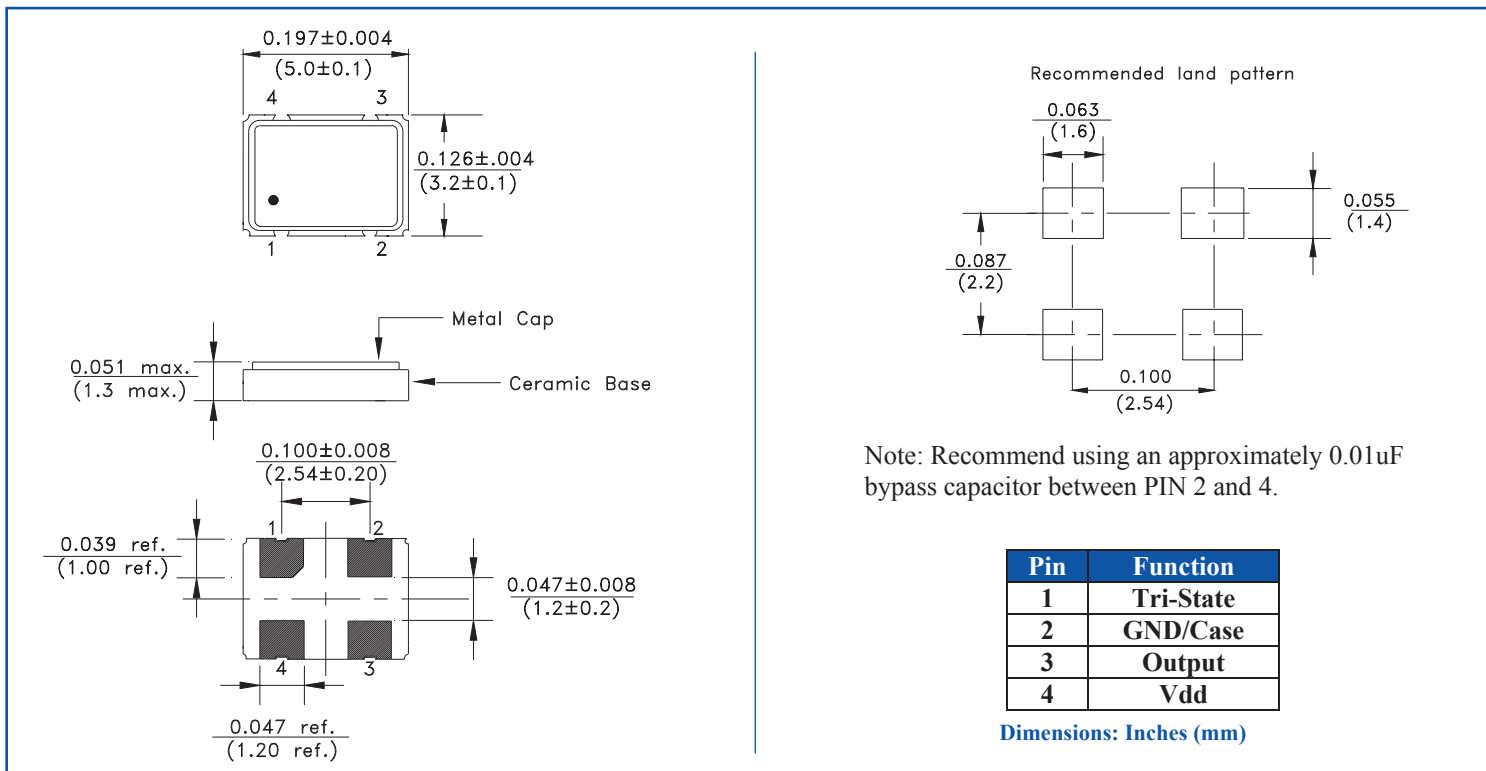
0.197±0.004
(5.0±0.1)
4
3
0.126±.004
(3.2±0.1)
1
2

Metal Cap
0.051 max.
(1.3 max.)
Ceramic Base

0.100±0.008
(2.54±0.20)
1
2
0.039 ref.
(1.00 ref.)
0.047±0.008
(1.2±0.2)
4
3
0.047 ref.
(1.20 ref.)

Recommended land pattern
0.063
(1.6)
0.055
(1.4)
0.087
(2.2)
0.100
(2.54)

Note: Recommend using an approximately 0.01uF bypass capacitor between PIN 2 and 4.

| Pin | Function |
|---|---|
| 1 | Tri-State |
| 2 | GND/Case |
| 3 | Output |
| 4 | Vdd |

Dimensions: Inches (mm)